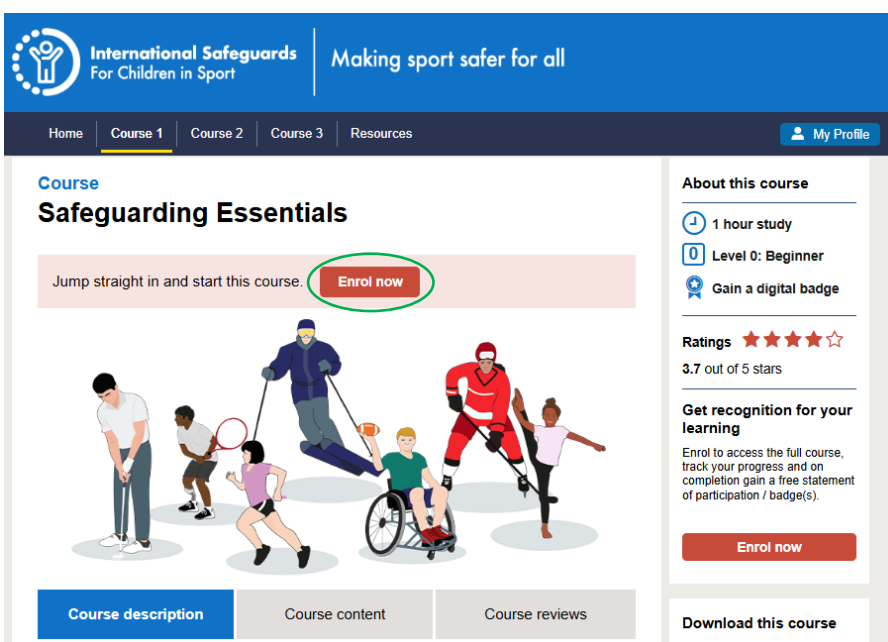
International Safeguards
For Children in Sport

Making sport safer for all

Home | Course 1 | Course 2 | Course 3 | Resources

My Profile

Course
Safeguarding Essentials

Jump straight in and start this course. Enrol now

Course description | Course content | Course reviews

About this course

1 hour study

0 Level 0: Beginner

Gain a digital badge

Ratings

3.7 out of 5 stars

Get recognition for your learning

Enrol to access the full course, track your progress and on completion gain a free statement of participation / badge(s).

Enrol now

Download this course